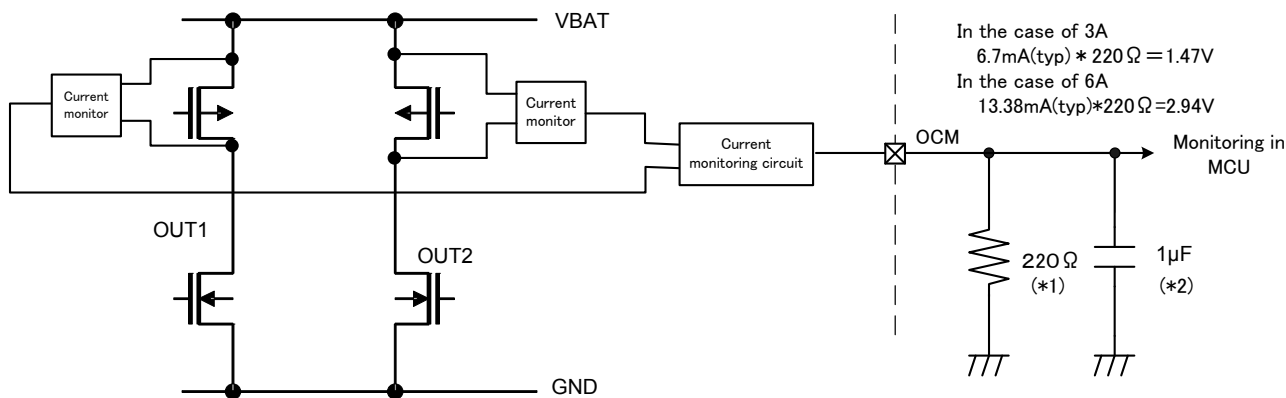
VBAT

Current monitor

Current monitor

Current monitoring circuit

OCM

In the case of 3A
6.7mA(typ) $*$ 220Ω = 1.47V
In the case of 6A
13.38mA(typ)$*$220Ω=2.94V

Monitoring in MCU

OUT1

OUT2

220Ω
(*1)

1μF
(*2)

GND